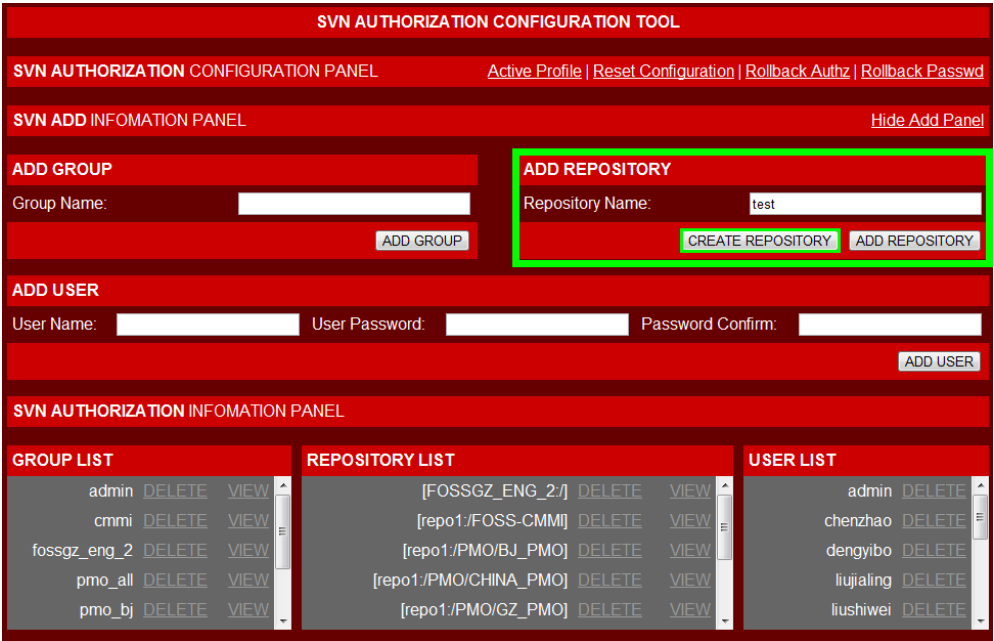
SVN AUTHORIZATION CONFIGURATION TOOL

SVN AUTHORIZATION CONFIGURATION PANEL

Active Profile | Reset Configuration | Rollback Authz | Rollback Passwd

SVN ADD INFOMATION PANEL

Hide Add Panel

ADD GROUP

Group Name:

ADD GROUP

ADD REPOSITORY

Repository Name: test

CREATE REPOSITORY

ADD REPOSITORY

ADD USER

User Name:

User Password:

Password Confirm:

ADD USER

SVN AUTHORIZATION INFOMATION PANEL

GROUP LIST

| | | |
|---|---|---|
| admin | DELETE | VIEW |
| cmmi | DELETE | VIEW |
| fossgz_eng_2 | DELETE | VIEW |
| pmo_all | DELETE | VIEW |
| pmo_bj | DELETE | VIEW |

REPOSITORY LIST

| | | |
|---|---|---|
| [FOSSGZ_ENG_2:/] | DELETE | VIEW |
| [repo1:/FOSS-CMMI] | DELETE | VIEW |
| [repo1:/PMO/BJ_PMO] | DELETE | VIEW |
| [repo1:/PMO/CHINA_PMO] | DELETE | VIEW |
| [repo1:/PMO/GZ_PMO] | DELETE | VIEW |

USER LIST

| | |
|---|---|
| admin | DELETE |
| chenzhao | DELETE |
| dengyibo | DELETE |
| liujialing | DELETE |
| liushiwei | DELETE |